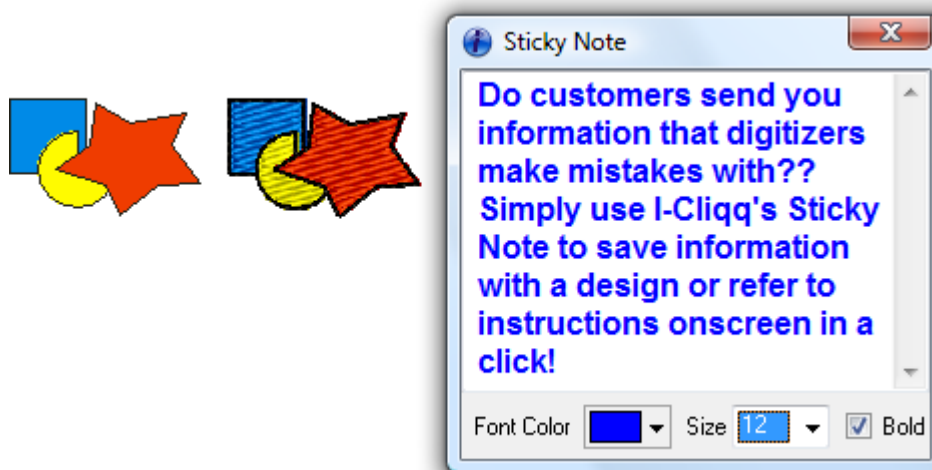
Sticky Note

Do customers send you information that digitizers make mistakes with?? Simply use I-Cliqq's Sticky Note to save information with a design or refer to instructions onscreen in a click!

Font Color
Size 12
Bold